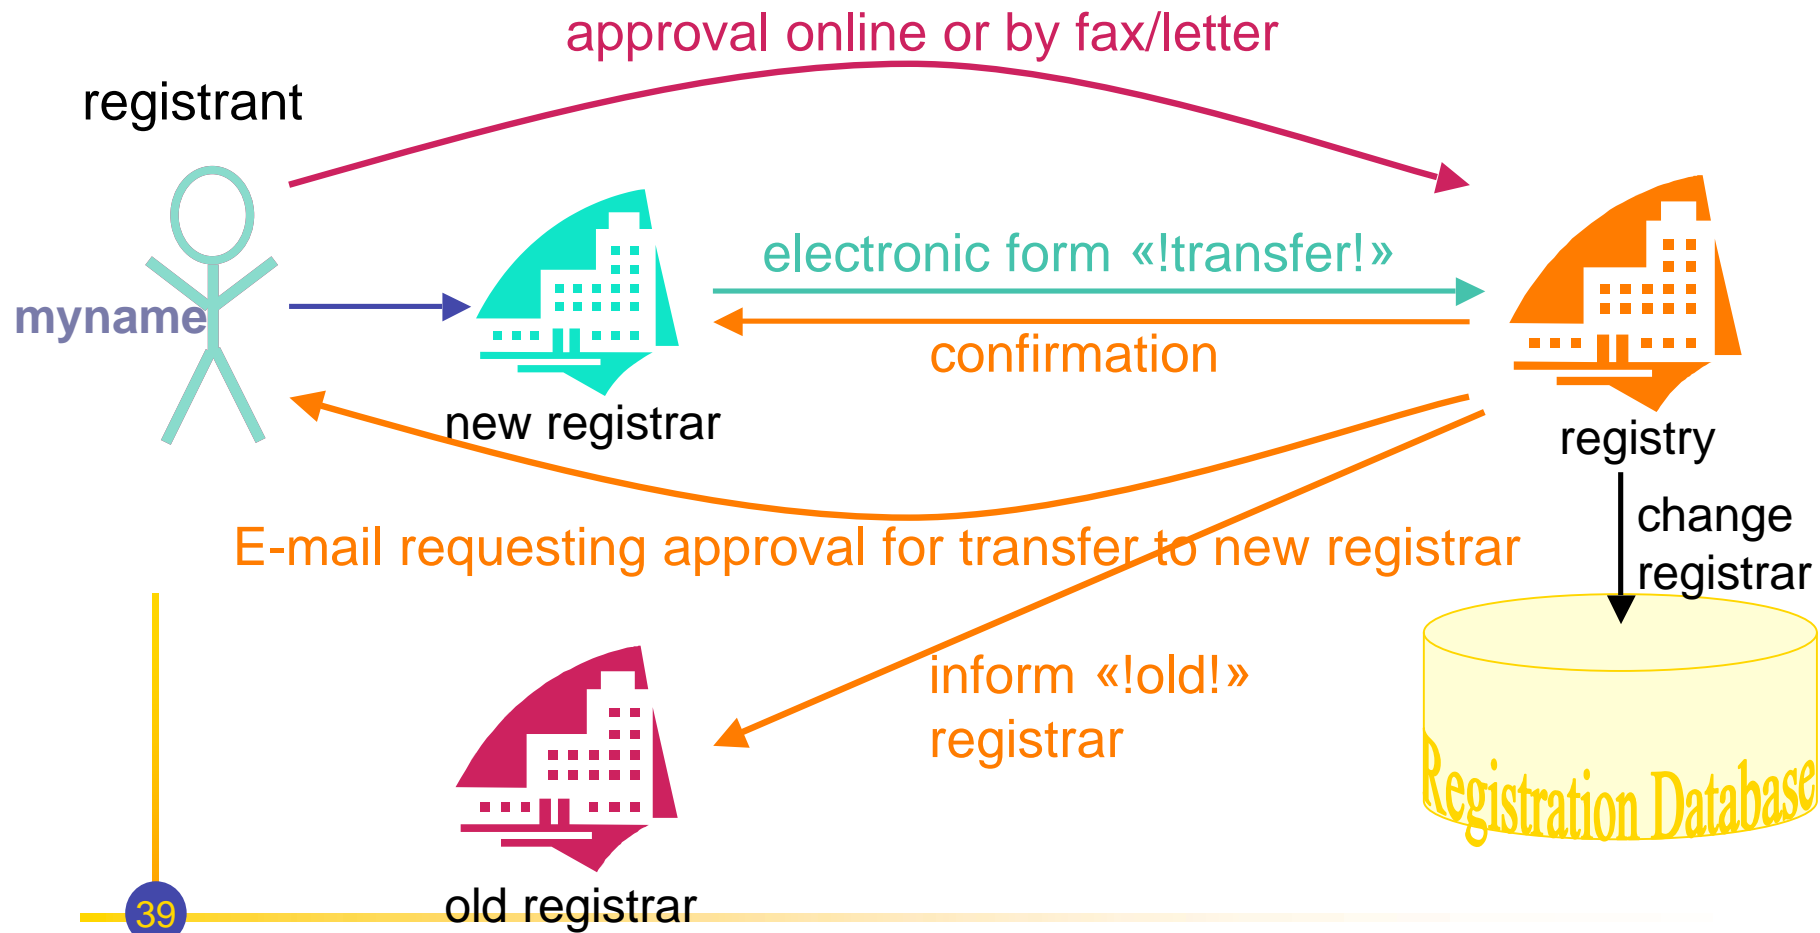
approval online or by fax/letter

registrant

myname

new registrar

electronic form «!transfer!»

confirmation

registry

change registrar

E-mail requesting approval for transfer to new registrar

inform «!old!» registrar

Registration Database

old registrar

39